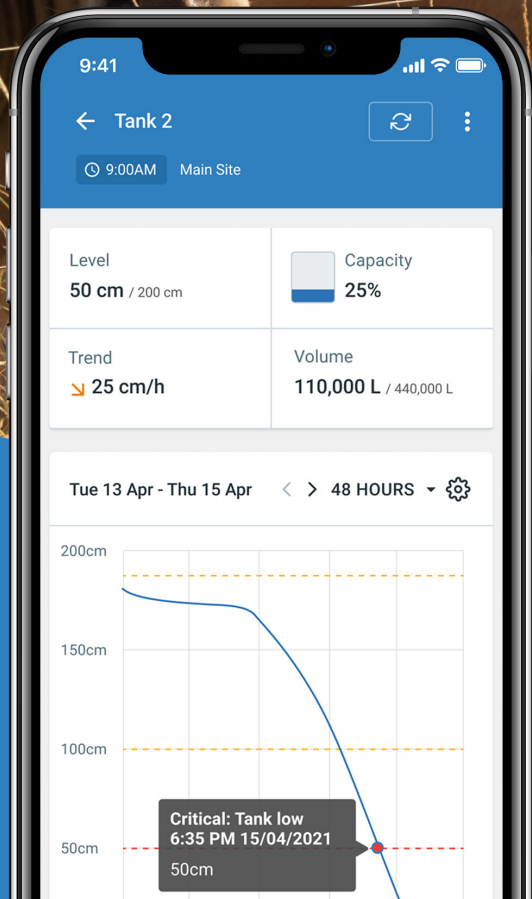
9:41

Tank 2

9:00AM Main Site

Level
50 cm / 200 cm

Capacity
25%

Trend
25 cm/h

Volume
110,000 L / 440,000 L

Tue 13 Apr - Thu 15 Apr
48 HOURS

200cm
150cm
100cm
50cm

Critical: Tank low
6:35 PM 15/04/2021
50cm